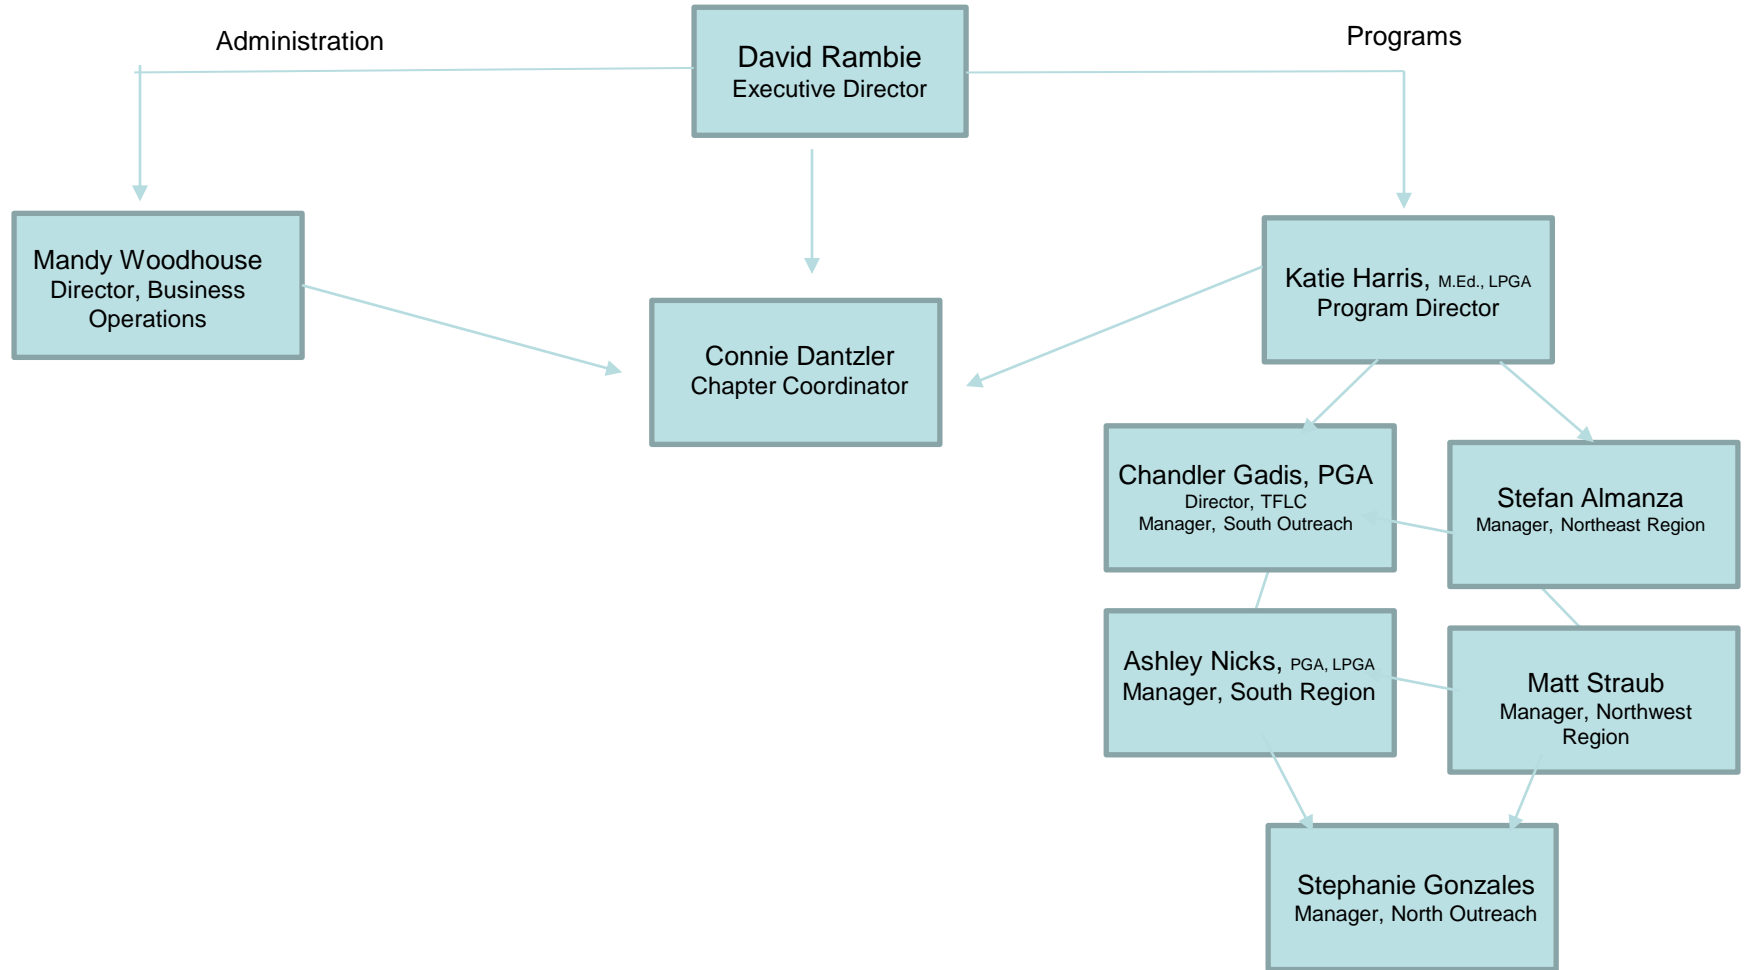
Administration

David Rambie
Executive Director

Programs

Mandy Woodhouse
Director, Business Operations

Connie Dantzler
Chapter Coordinator

Katie Harris, M.Ed., LPGA
Program Director

Chandler Gadis, PGA
Director, TFLC
Manager, South Outreach

Stefan Almanza
Manager, Northeast Region

Ashley Nicks, PGA, LPGA
Manager, South Region

Matt Straub
Manager, Northwest Region

Stephanie Gonzales
Manager, North Outreach